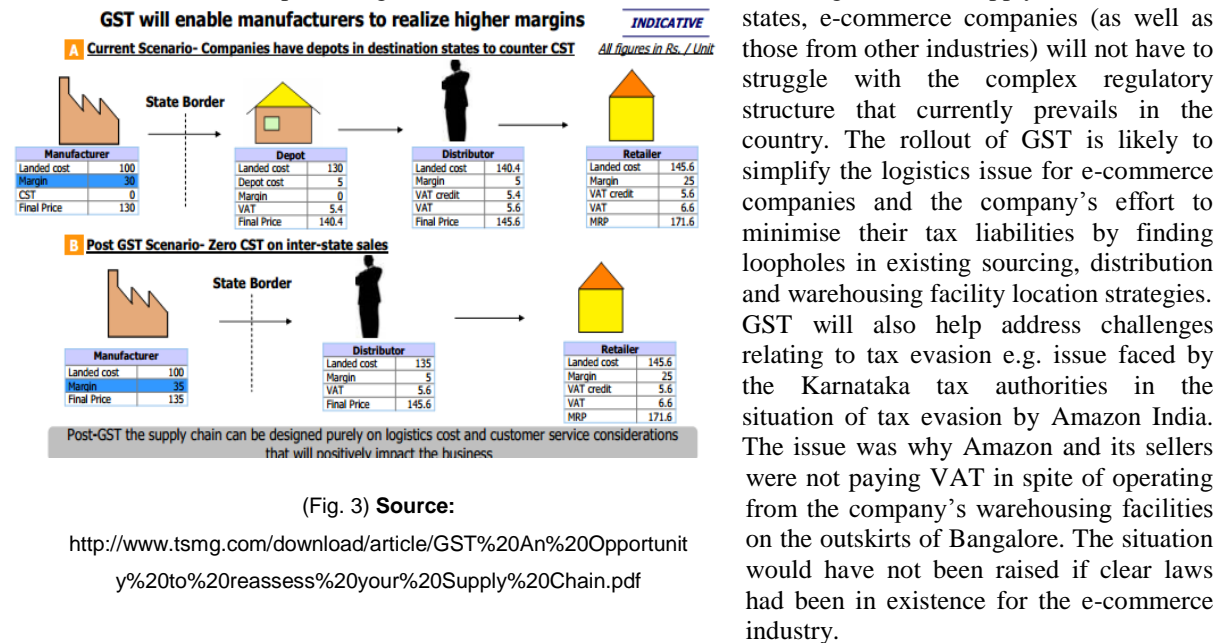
GST will enable manufacturers to realize higher margins

INDICATIVE

A Current Scenario- Companies have depots in destination states to counter CST

All figures in Rs. / Unit

State Border

| Manufacturer | |
|---|---|
| Landed cost | 100 |
| Margin | 30 |
| CST | 0 |
| Final Price | 130 |

| Depot | |
|---|---|
| Landed cost | 130 |
| Depot cost | 5 |
| Margin | 0 |
| VAT | 5.4 |
| Final Price | 140.4 |

| Distributor | |
|---|---|
| Landed cost | 140.4 |
| Margin | 5 |
| VAT credit | 5.4 |
| VAT | 5.6 |
| Final Price | 145.6 |

| Retailer | |
|---|---|
| Landed cost | 145.6 |
| Margin | 25 |
| VAT credit | 5.6 |
| VAT | 6.6 |
| MRP | 171.6 |

B Post GST Scenario- Zero CST on inter-state sales

State Border

| Manufacturer | |
|---|---|
| Landed cost | 100 |
| Margin | 35 |
| Final Price | 135 |

| Distributor | |
|---|---|
| Landed cost | 135 |
| Margin | 5 |
| VAT | 5.6 |
| Final Price | 145.6 |

| Retailer | |
|---|---|
| Landed cost | 145.6 |
| Margin | 25 |
| VAT credit | 5.6 |
| VAT | 6.6 |
| MRP | 171.6 |

Post-GST the supply chain can be designed purely on logistics cost and customer service considerations that will positively impact the business

(Fig. 3) Source:
http://www.tsmg.com/download/article/GST%20An%20Opportunity%20to%20reassess%20your%20Supply%20Chain.pdf

states, e-commerce companies (as well as those from other industries) will not have to struggle with the complex regulatory structure that currently prevails in the country. The rollout of GST is likely to simplify the logistics issue for e-commerce companies and the company's effort to minimise their tax liabilities by finding loopholes in existing sourcing, distribution and warehousing facility location strategies. GST will also help address challenges relating to tax evasion e.g. issue faced by the Karnataka tax authorities in the situation of tax evasion by Amazon India. The issue was why Amazon and its sellers were not paying VAT in spite of operating from the company's warehousing facilities on the outskirts of Bangalore. The situation would have not been raised if clear laws had been in existence for the e-commerce industry.